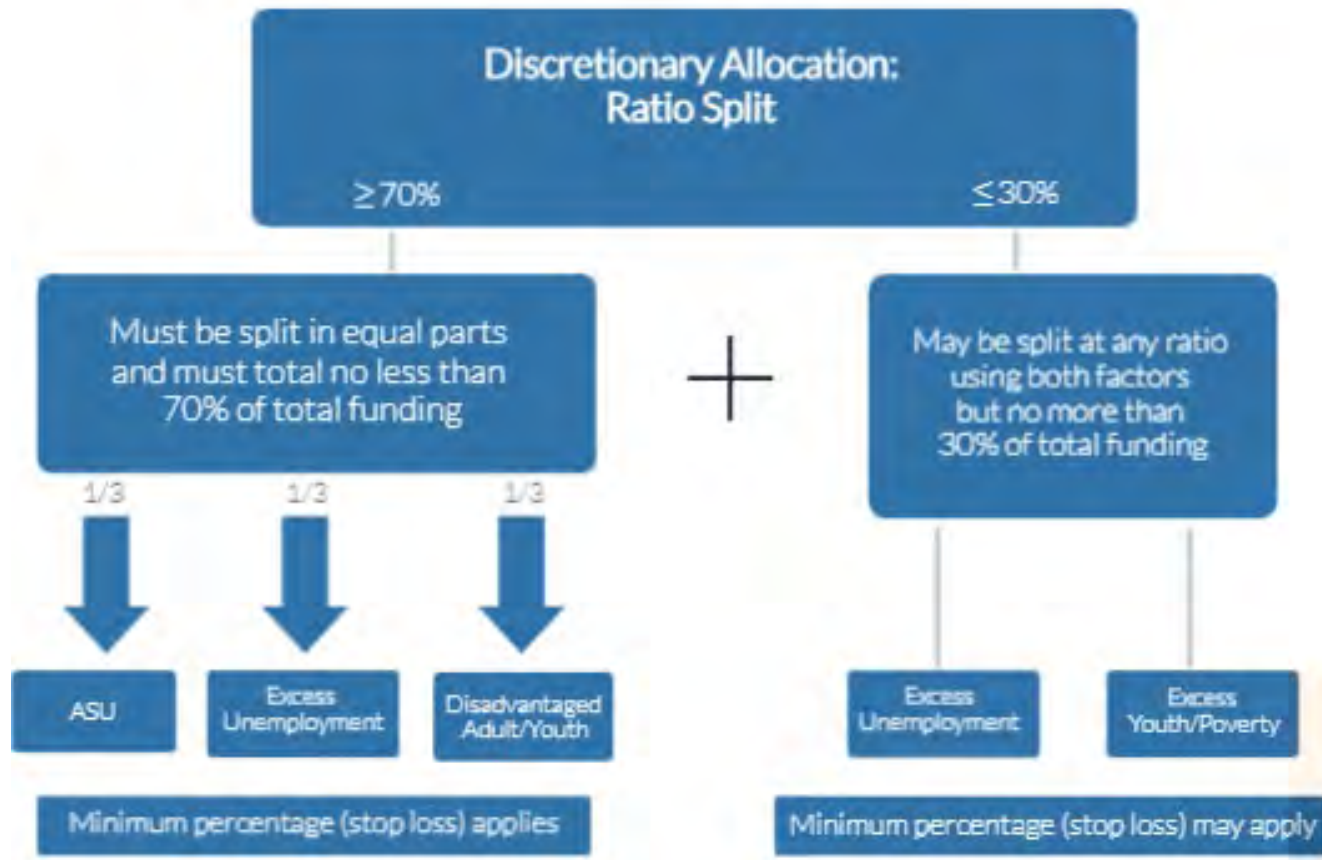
Discretionary Allocation:
Ratio Split

$\geq 70\%$

$\leq 30\%$

Must be split in equal parts and must total no less than 70% of total funding

+

May be split at any ratio using both factors but no more than 30% of total funding

1/3

1/3

1/3

ASU

Excess Unemployment

Disadvantaged Adult/Youth

Excess Unemployment

Excess Youth/Poverty

Minimum percentage (stop loss) applies

Minimum percentage (stop loss) may apply